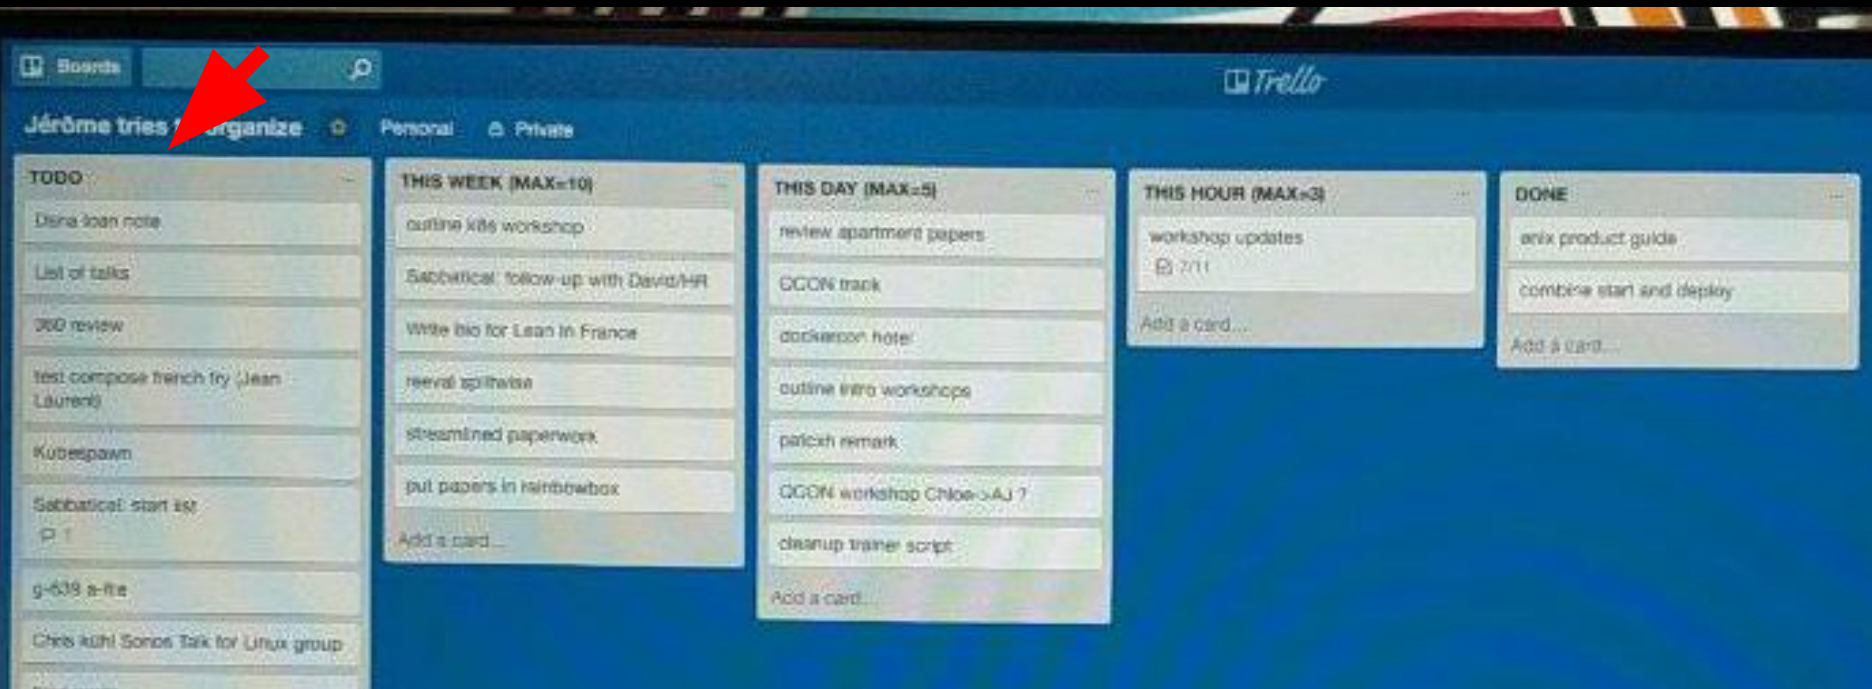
Boards

Trello

Jérôme tries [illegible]rganize Personal Private

TODO
Dsna loan note
List of talks
360 review
test compose french fry (Jean Laurent)
Kubespawn
Sabbatical: start list
1
g-639 a-file
Chris kühl Sonos Talk for Linux group
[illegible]

THIS WEEK (MAX=10)
outline k8s workshop
Sabbatical: follow-up with David/HR
Write bio for Lean In France
reeval splitwise
streamlined paperwork
put papers in rainbowbox
Add a card...

THIS DAY (MAX=5)
review apartment papers
QCON track
dockercon hotel
outline intro workshops
patcxh remark
QCON workshop Chloe->AJ ?
cleanup trainer script
Add a card...

THIS HOUR (MAX=3)
workshop updates
7/11
Add a card...

DONE
enix product guide
combine start and deploy
Add a card...